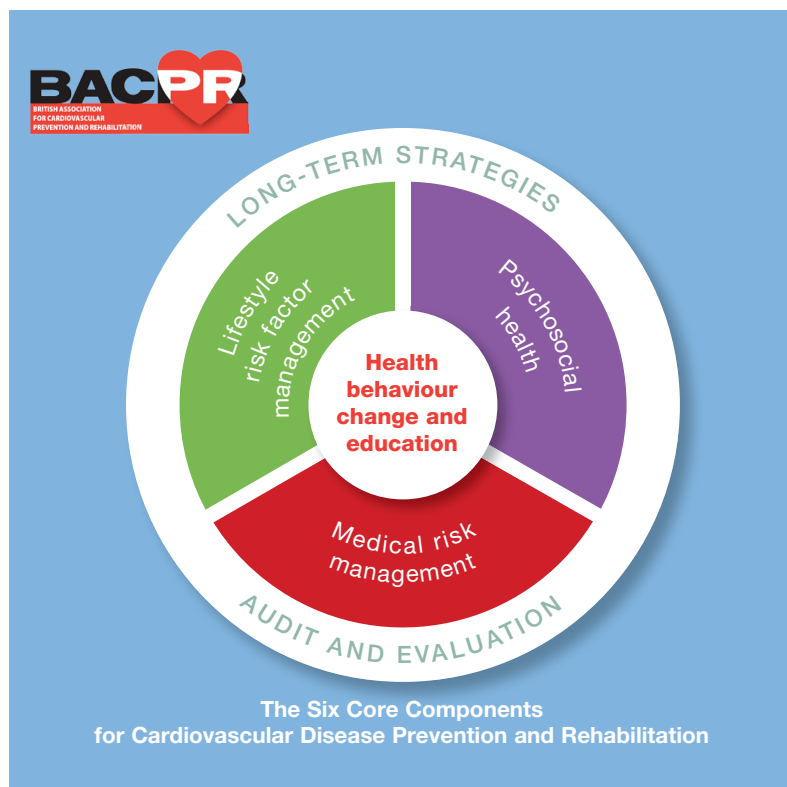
BACPR
BRITISH ASSOCIATION FOR CARDIOVASCULAR PREVENTION AND REHABILITATION

LONG-TERM STRATEGIES

Lifestyle risk factor management

Psychosocial health

Health behaviour change and education

Medical risk management

AUDIT AND EVALUATION

The Six Core Components
for Cardiovascular Disease Prevention and Rehabilitation